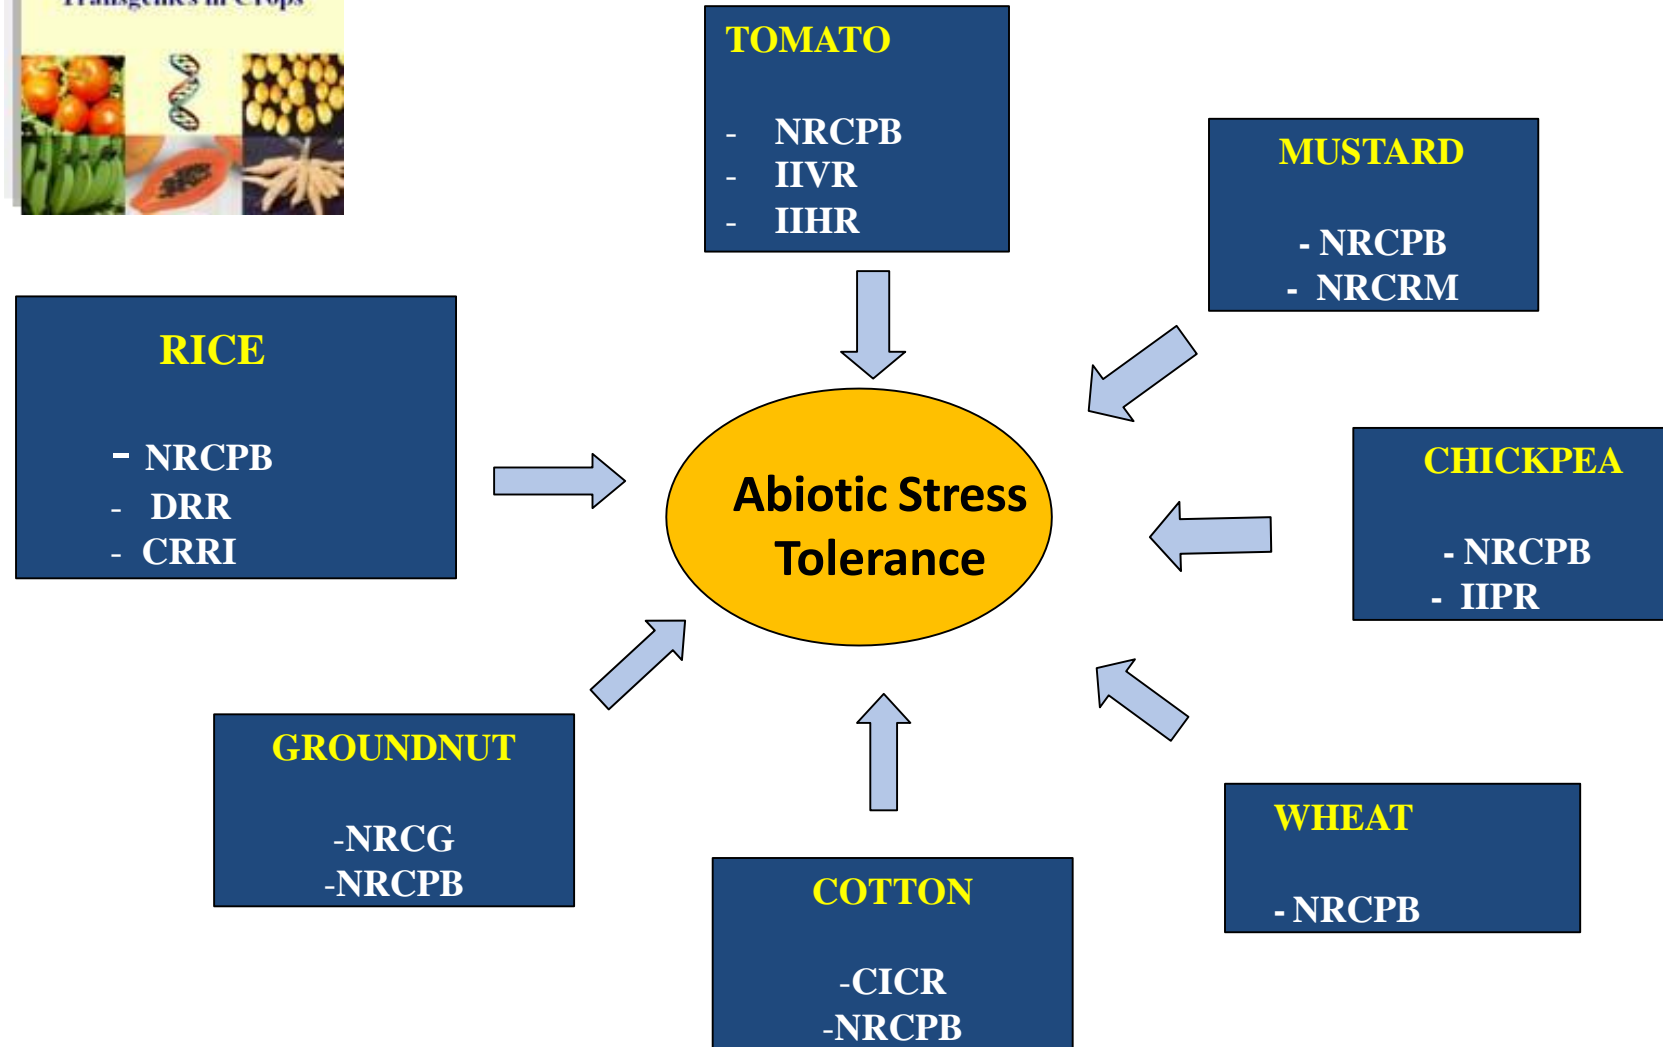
Transgenics in Crops

TOMATO

- NRCPB
- IIVR
- IIHR

MUSTARD

- NRCPB
- NRCRM

RICE

- NRCPB
- DRR
- CRRI

Abiotic Stress Tolerance

CHICKPEA

- NRCPB
- IIPR

GROUNDNUT

-NRCG
-NRCPB

WHEAT

- NRCPB

COTTON

-CICR
-NRCPB